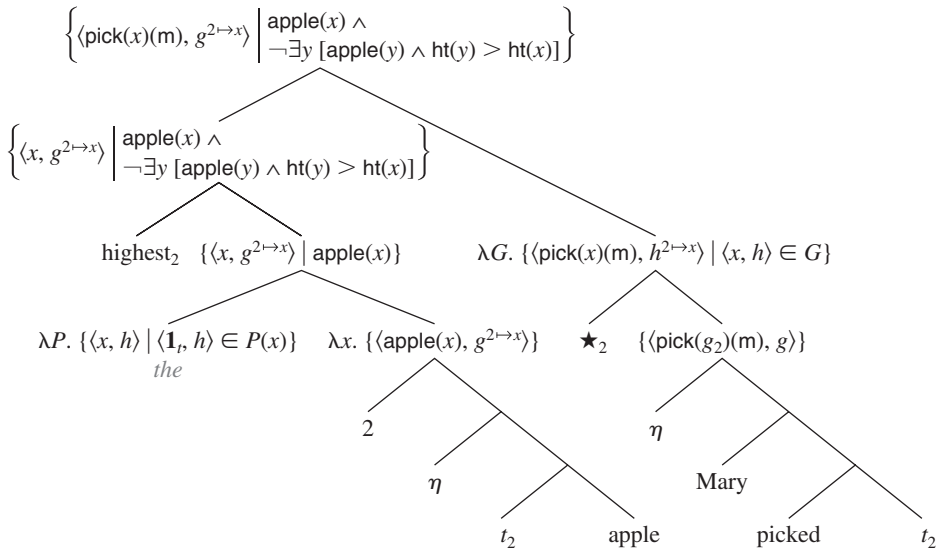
$\left\{\langle \mathsf{pick}(x)(\mathsf{m}),\, g^{2\mapsto x}\rangle \,\middle|\, \begin{array}{l}\mathsf{apple}(x) \wedge \\ \neg\exists y\, [\mathsf{apple}(y) \wedge \mathsf{ht}(y) > \mathsf{ht}(x)]\end{array}\right\}$

$\left\{\langle x,\, g^{2\mapsto x}\rangle \,\middle|\, \begin{array}{l}\mathsf{apple}(x) \wedge \\ \neg\exists y\, [\mathsf{apple}(y) \wedge \mathsf{ht}(y) > \mathsf{ht}(x)]\end{array}\right\}$

highest$_2$ $\{\langle x, g^{2\mapsto x}\rangle \mid \mathsf{apple}(x)\}$

$\lambda G.\ \{\langle \mathsf{pick}(x)(\mathsf{m}), h^{2\mapsto x}\rangle \mid \langle x, h\rangle \in G\}$

$\lambda P.\ \{\langle x, h\rangle \mid \langle \mathbf{1}_t, h\rangle \in P(x)\}$
the

$\lambda x.\ \{\langle \mathsf{apple}(x), g^{2\mapsto x}\rangle\}$

$\star_2$ $\{\langle \mathsf{pick}(g_2)(\mathsf{m}), g\rangle\}$

2

$\eta$

$t_2$ apple

$\eta$

Mary

picked $t_2$